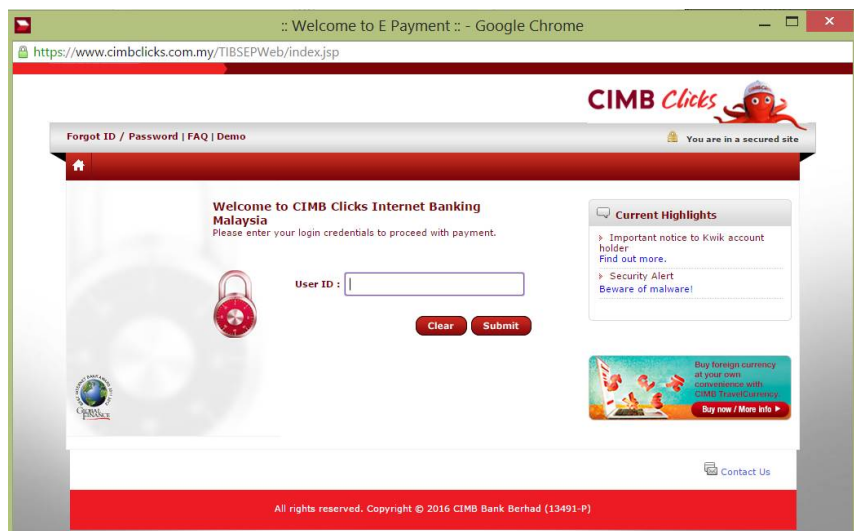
:: Welcome to E Payment :: - Google Chrome

https://www.cimbclicks.com.my/TIBSEPWeb/index.jsp

CIMB Clicks

Forgot ID / Password | FAQ | Demo

You are in a secured site

Welcome to CIMB Clicks Internet Banking Malaysia
Please enter your login credentials to proceed with payment.

User ID :

Clear Submit

Current Highlights

Important notice to Kwik account holder
Find out more.

Security Alert
Beware of malware!

Buy foreign currency at your own convenience with CIMB TravelCurrency

Buy now / More info

Global Finance

Contact Us

All rights reserved. Copyright © 2016 CIMB Bank Berhad (13491-P)